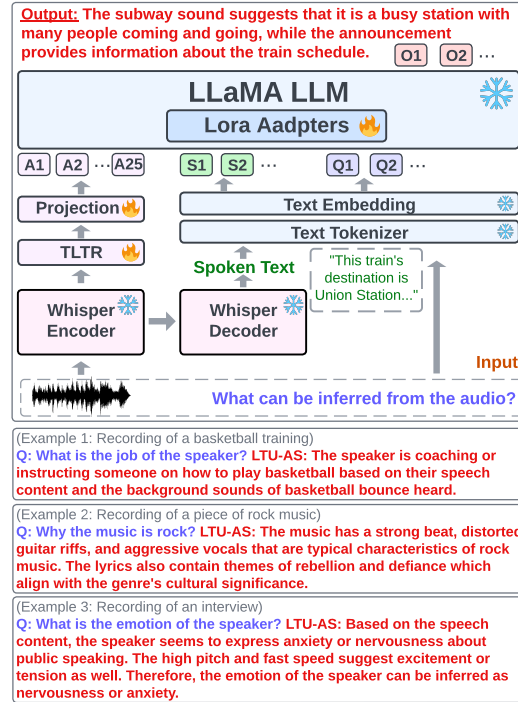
Output: The subway sound suggests that it is a busy station with many people coming and going, while the announcement provides information about the train schedule.

O1 O2 ···

LLaMA LLM

Lora Aadpters

A1 A2 ··· A25

S1 S2 ···

Q1 Q2 ···

Projection

Text Embedding

Text Tokenizer

TLTR

Spoken Text

"This train's destination is Union Station..."

Whisper Encoder

Whisper Decoder

Input

What can be inferred from the audio?

(Example 1: Recording of a basketball training)
Q: What is the job of the speaker? LTU-AS: The speaker is coaching or instructing someone on how to play basketball based on their speech content and the background sounds of basketball bounce heard.

(Example 2: Recording of a piece of rock music)
Q: Why the music is rock? LTU-AS: The music has a strong beat, distorted guitar riffs, and aggressive vocals that are typical characteristics of rock music. The lyrics also contain themes of rebellion and defiance which align with the genre's cultural significance.

(Example 3: Recording of an interview)
Q: What is the emotion of the speaker? LTU-AS: Based on the speech content, the speaker seems to express anxiety or nervousness about public speaking. The high pitch and fast speed suggest excitement or tension as well. Therefore, the emotion of the speaker can be inferred as nervousness or anxiety.